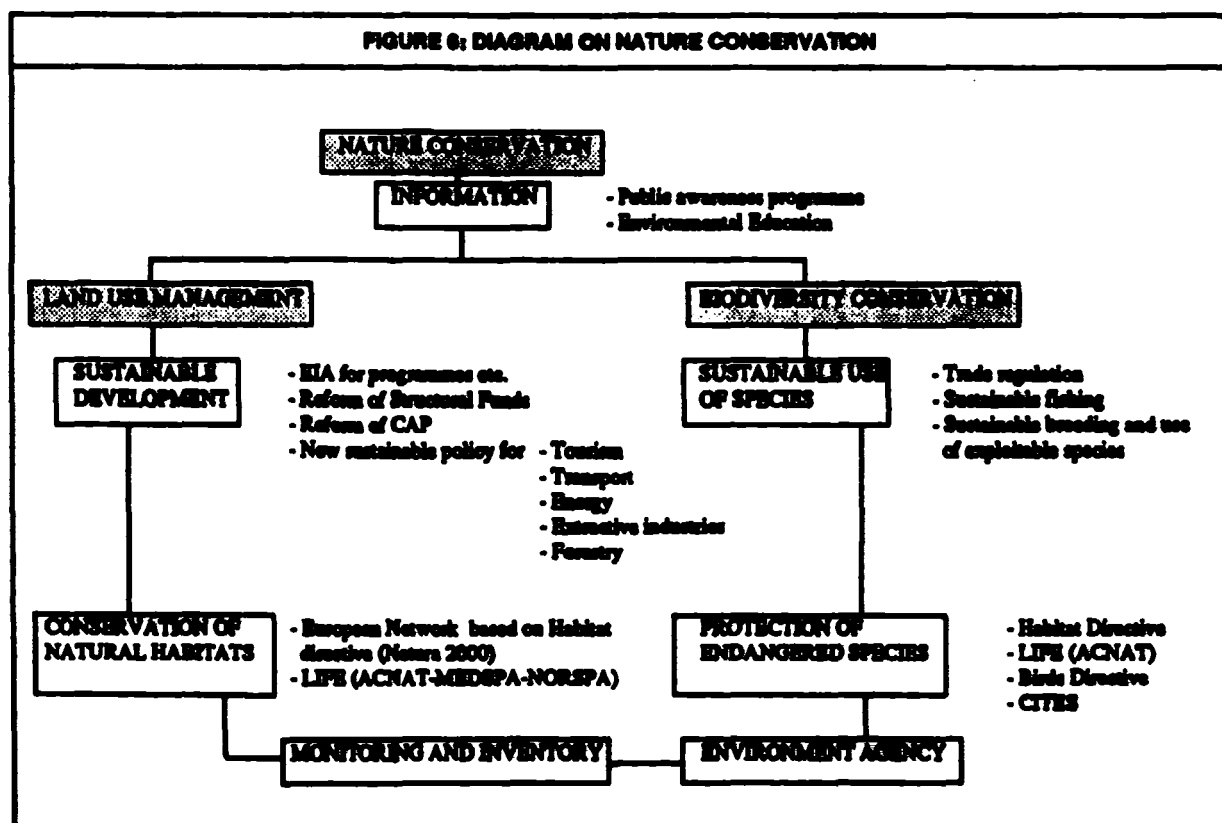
FIGURE 6: DIAGRAM ON NATURE CONSERVATION

NATURE CONSERVATION

INFORMATION

- Public awareness programme
- Environmental Education

LAND USE MANAGEMENT

BIODIVERSITY CONSERVATION

SUSTAINABLE DEVELOPMENT

- EIA for programmes etc.
- Reform of Structural Funds
- Reform of CAP
- New sustainable policy for - Tourism
- Transport
- Energy
- Extractive industries
- Forestry

SUSTAINABLE USE OF SPECIES

- Trade regulation
- Sustainable fishing
- Sustainable breeding and use of exploitable species

CONSERVATION OF NATURAL HABITATS

- European Network based on Habitat directive (Natura 2000)
- LIFE (ACNAT-MEDSPA-NORSPA)

PROTECTION OF ENDANGERED SPECIES

- Habitat Directive
- LIFE (ACNAT)
- Birds Directive
- CITES

MONITORING AND INVENTORY

ENVIRONMENT AGENCY